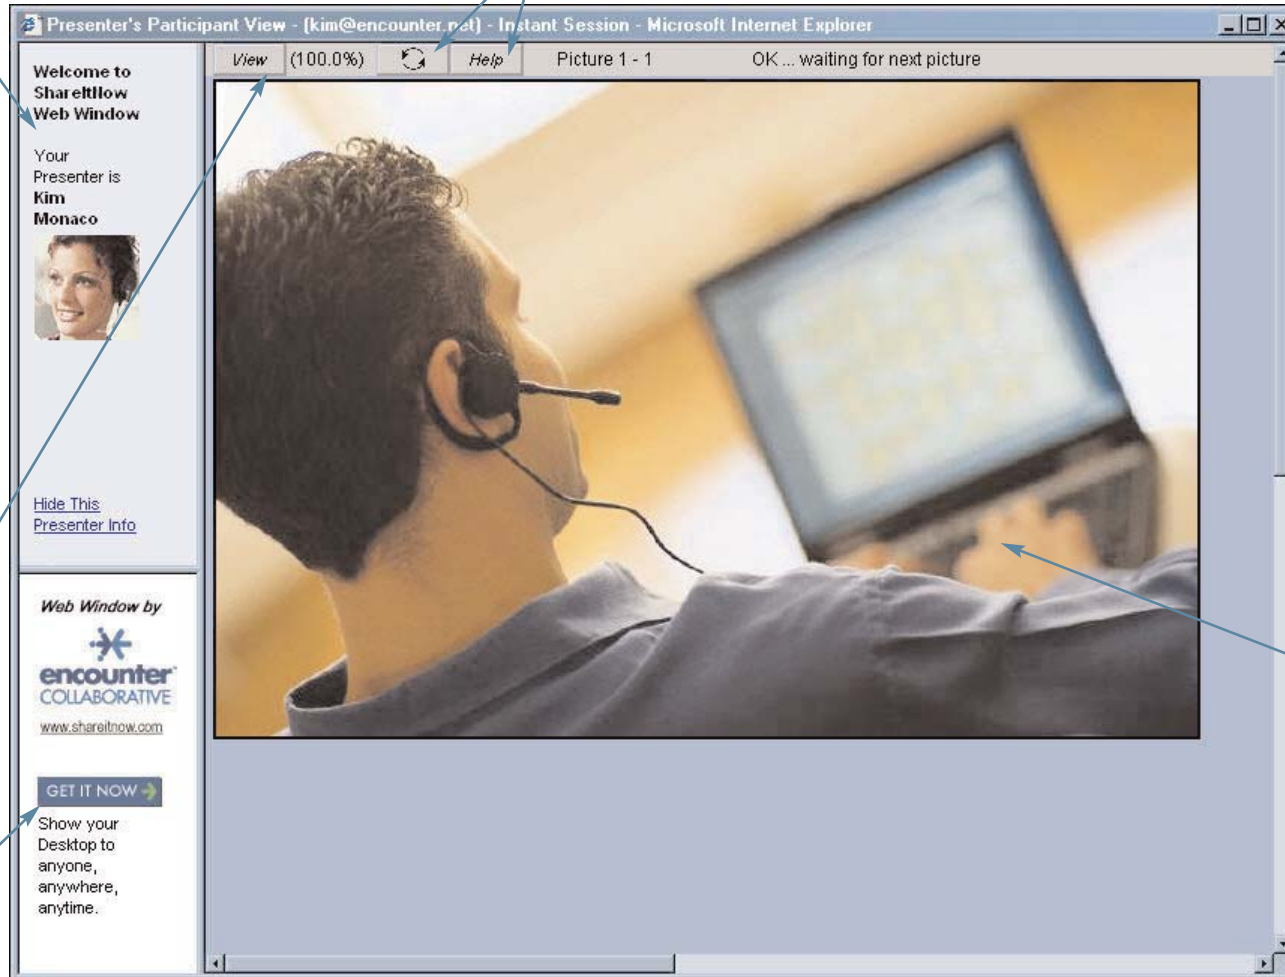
Presenter's Participant View - (kim@encounter.net) - Instant Session - Microsoft Internet Explorer

Welcome to ShareItNow Web Window

Your Presenter is Kim Monaco

Hide This Presenter Info

View (100.0%) Help Picture 1 - 1 OK ... waiting for next picture

Web Window by

encounter COLLABORATIVE

www.shareitnow.com

GET IT NOW

Show your Desktop to anyone, anywhere, anytime.